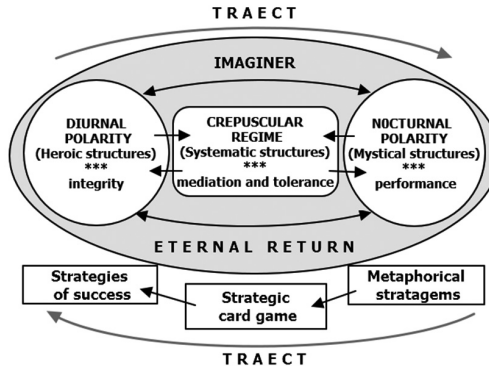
TRAECT

IMAGINER

DIURNAL POLARITY (Heroic structures) *** integrity

CREPUSCULAR REGIME (Systematic structures) *** mediation and tolerance

N0CTURNAL POLARITY (Mystical structures) *** performance

ETERNAL RETURN

Strategies of success

Strategic card game

Metaphorical stratagems

TRAECT